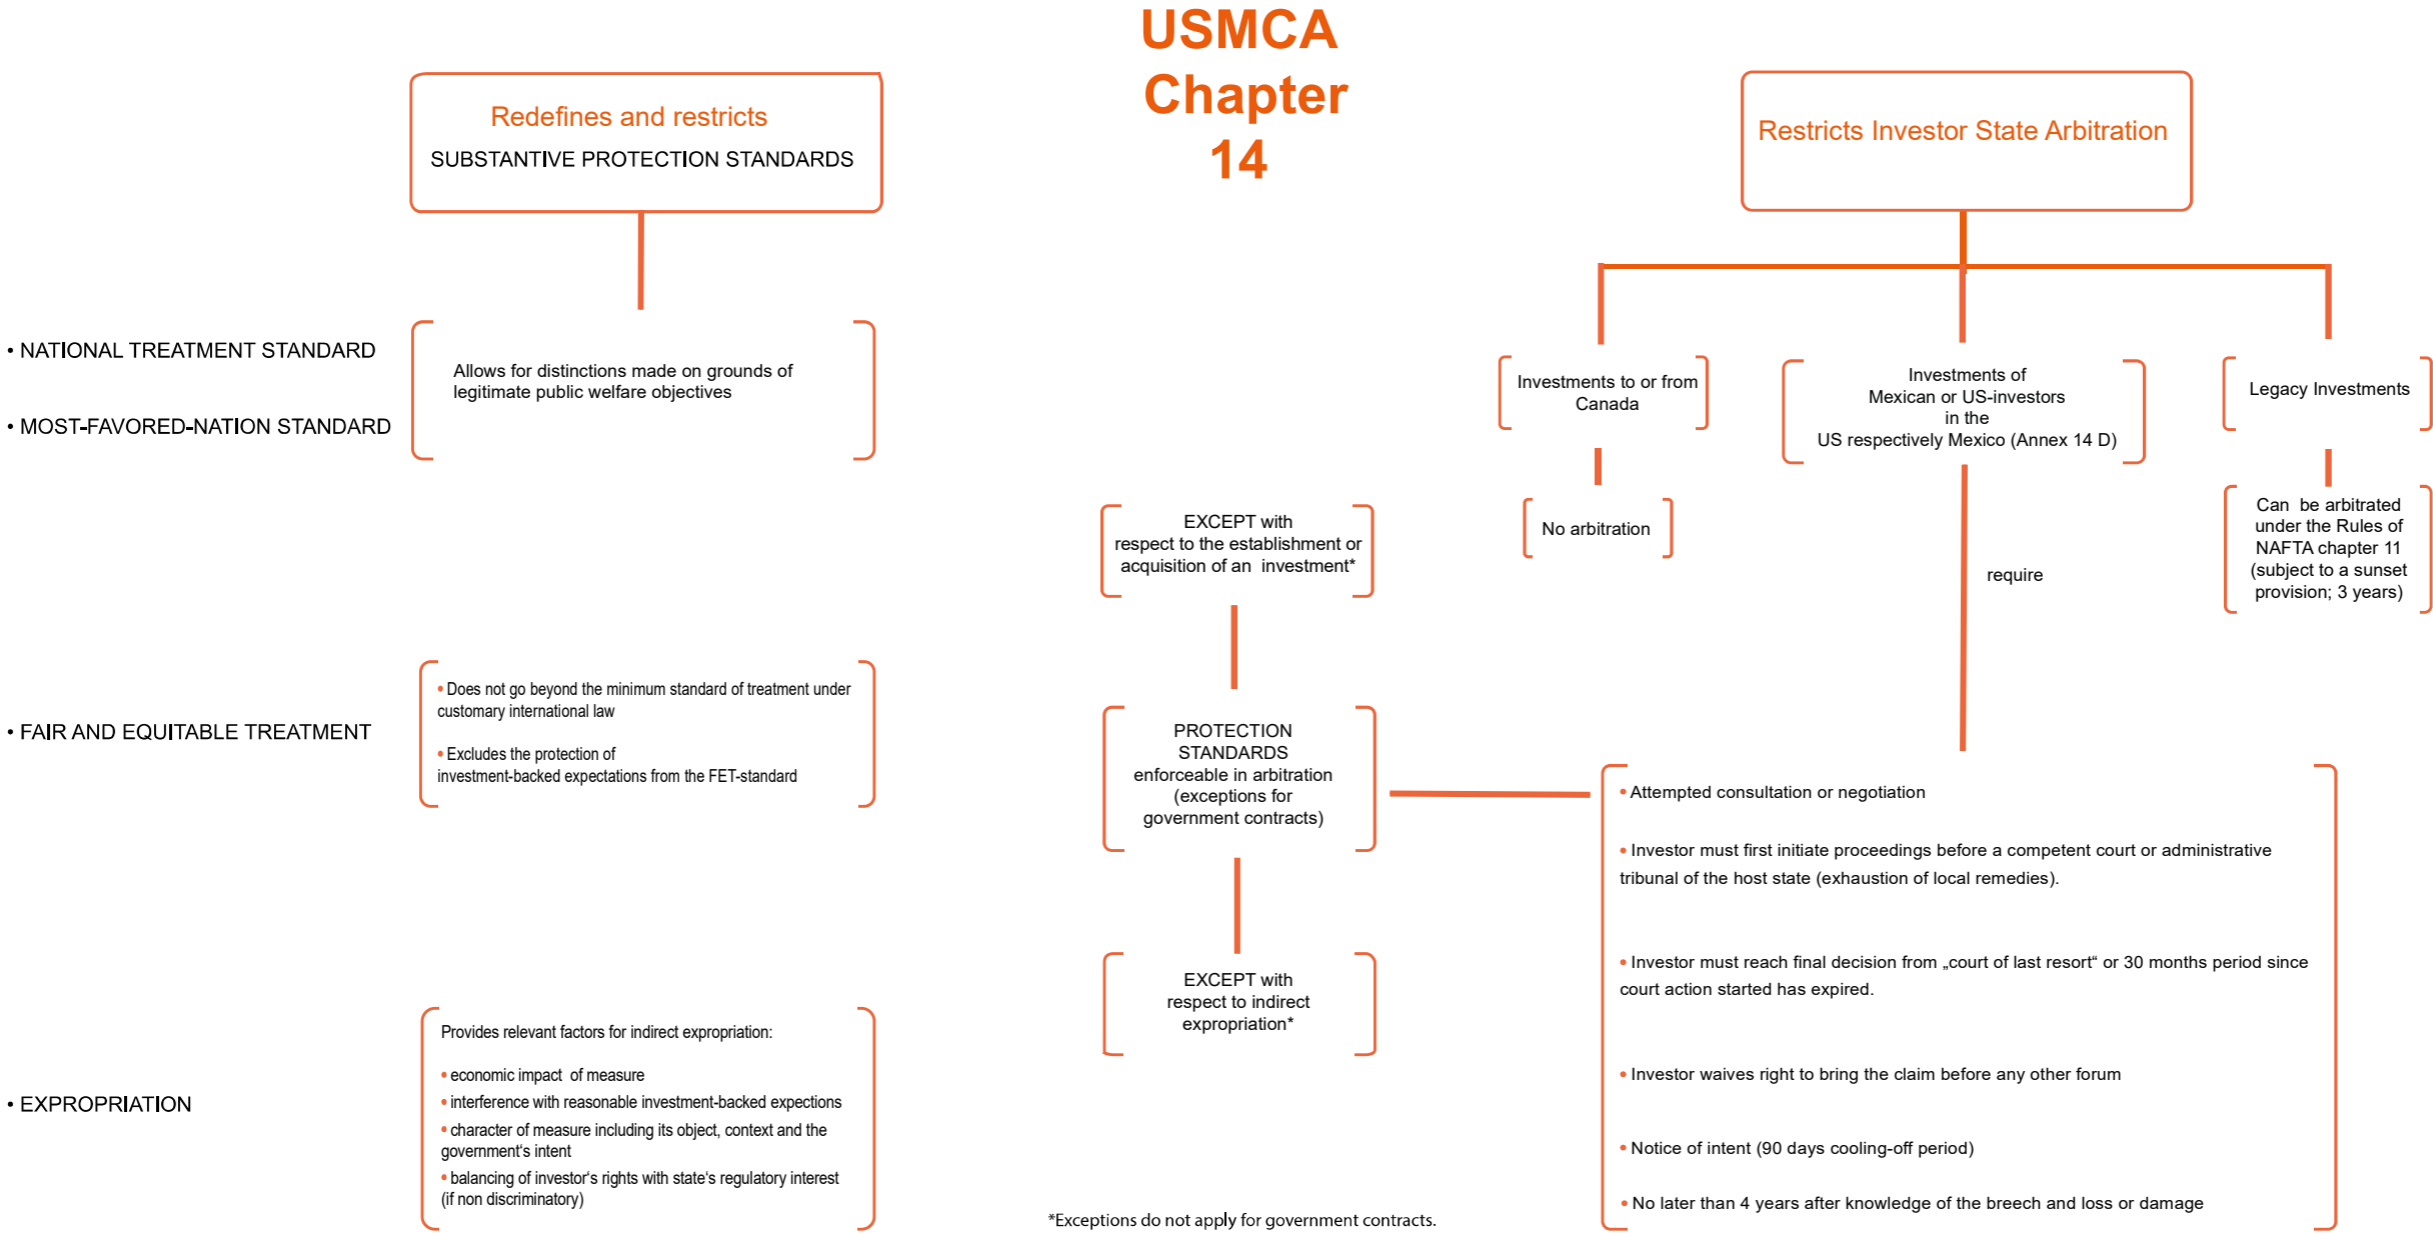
USMCA Chapter 14

Redefines and restricts
SUBSTANTIVE PROTECTION STANDARDS

Restricts Investor State Arbitration

• NATIONAL TREATMENT STANDARD

• MOST-FAVORED-NATION STANDARD

Allows for distinctions made on grounds of legitimate public welfare objectives

Investments to or from Canada

Investments of Mexican or US-investors in the US respectively Mexico (Annex 14 D)

Legacy Investments

No arbitration

EXCEPT with respect to the establishment or acquisition of an investment*

require

Can be arbitrated under the Rules of NAFTA chapter 11 (subject to a sunset provision; 3 years)

• FAIR AND EQUITABLE TREATMENT

• Does not go beyond the minimum standard of treatment under customary international law

• Excludes the protection of investment-backed expectations from the FET-standard

PROTECTION STANDARDS enforceable in arbitration (exceptions for government contracts)

• Attempted consultation or negotiation

• Investor must first initiate proceedings before a competent court or administrative tribunal of the host state (exhaustion of local remedies).

• Investor must reach final decision from „court of last resort“ or 30 months period since court action started has expired.

EXCEPT with respect to indirect expropriation*

• EXPROPRIATION

Provides relevant factors for indirect expropriation:

• economic impact of measure
• interference with reasonable investment-backed expections
• character of measure including its object, context and the government's intent
• balancing of investor's rights with state's regulatory interest (if non discriminatory)

• Investor waives right to bring the claim before any other forum

• Notice of intent (90 days cooling-off period)

• No later than 4 years after knowledge of the breech and loss or damage

*Exceptions do not apply for government contracts.